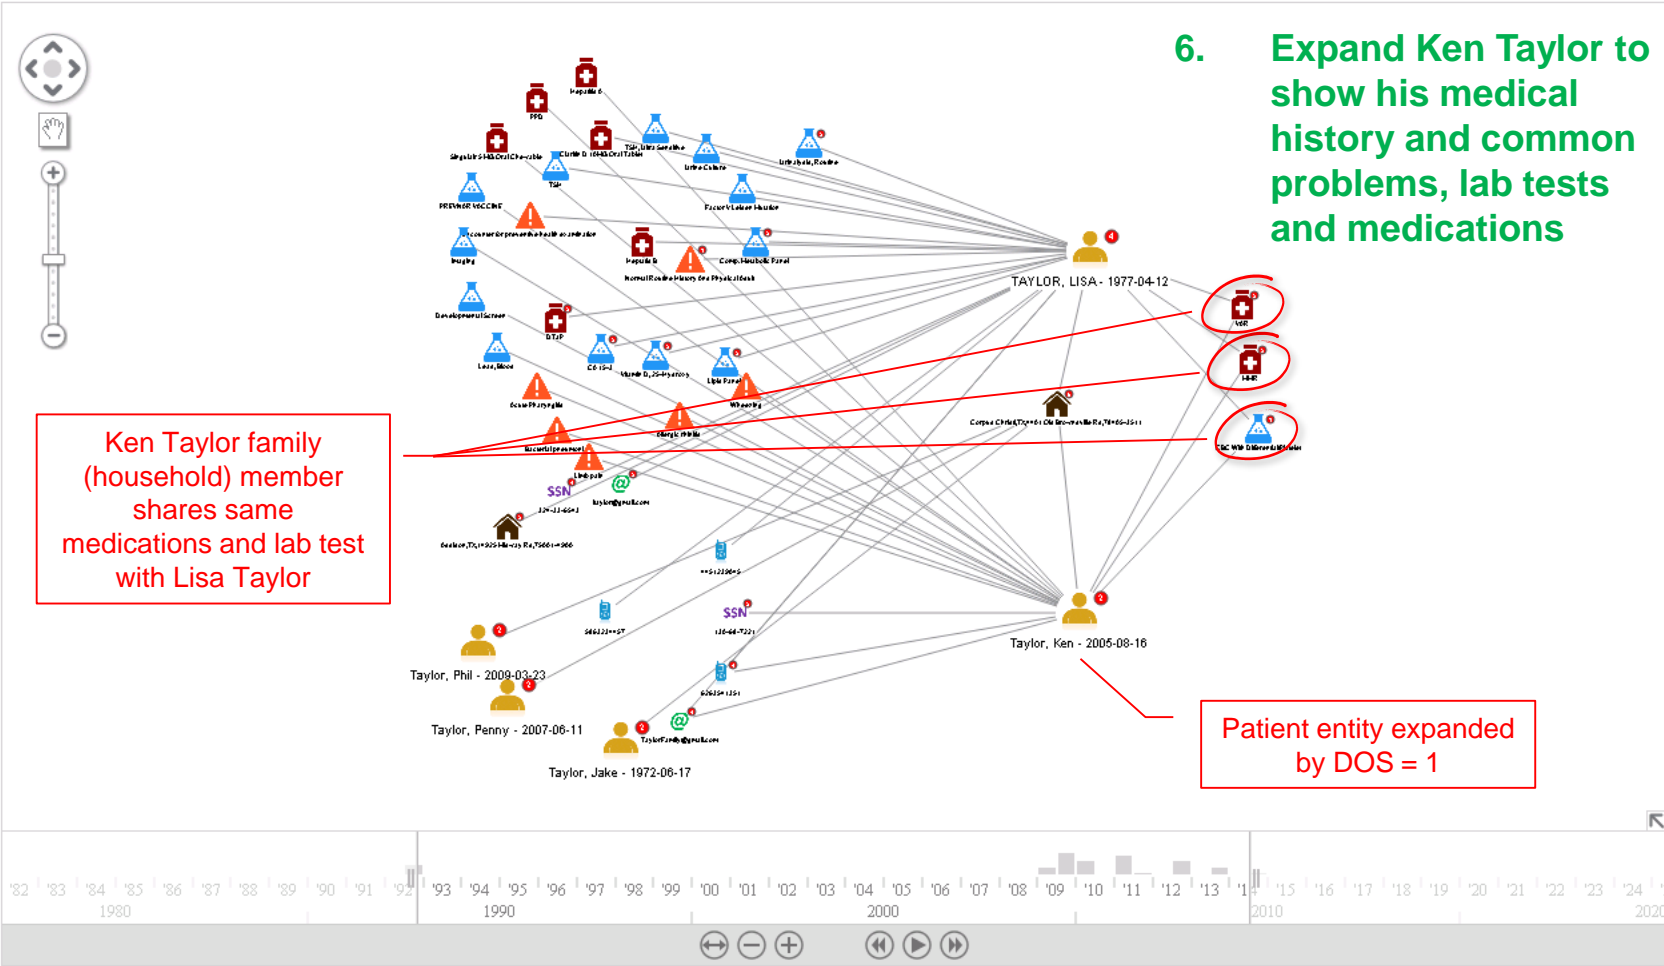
6. Expand Ken Taylor to show his medical history and common problems, lab tests and medications

Ken Taylor family (household) member shares same medications and lab test with Lisa Taylor

Patient entity expanded by DOS = 1

TAYLOR, LISA - 1977-04-12

Taylor, Ken - 2005-08-16

Taylor, Phil - 2009-03-23

Taylor, Penny - 2007-06-11

Taylor, Jake - 1972-06-17

Hepatitis B

PPD

TSH, Ultra Sensitive

Urine Culture

Urinalysis, Routine

TSH

PREVNAR VACCINE

Imaging

Hepatitis B

Comp. Metabolic Panel

Developmental Screen

DTaP

Lead, Blood

CBC

Lipid Panel

Wheezing

Strep Pharyngitis

Allergic rhinitis

Low back pain

SSN

SSN

HiB

CBC With Differential/Platelet

'82 '83 '84 '85 '86 '87 '88 '89 '90 '91 '92 '93 '94 '95 '96 '97 '98 '99 '00 '01 '02 '03 '04 '05 '06 '07 '08 '09 '10 '11 '12 '13 '14 '15 '16 '17 '18 '19 '20 '21 '22 '23 '24

1980 1990 2000 2010 2020